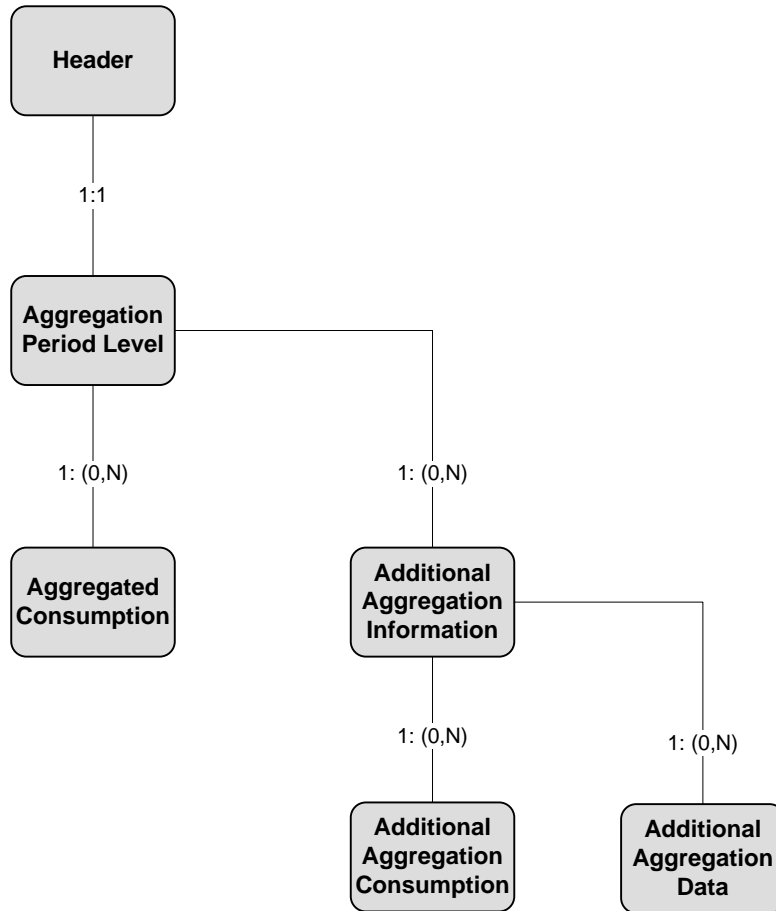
Header

1:1

Aggregation Period Level

1: (0,N)

1: (0,N)

Aggregated Consumption

Additional Aggregation Information

1: (0,N)

1: (0,N)

Additional Aggregation Consumption

Additional Aggregation Data